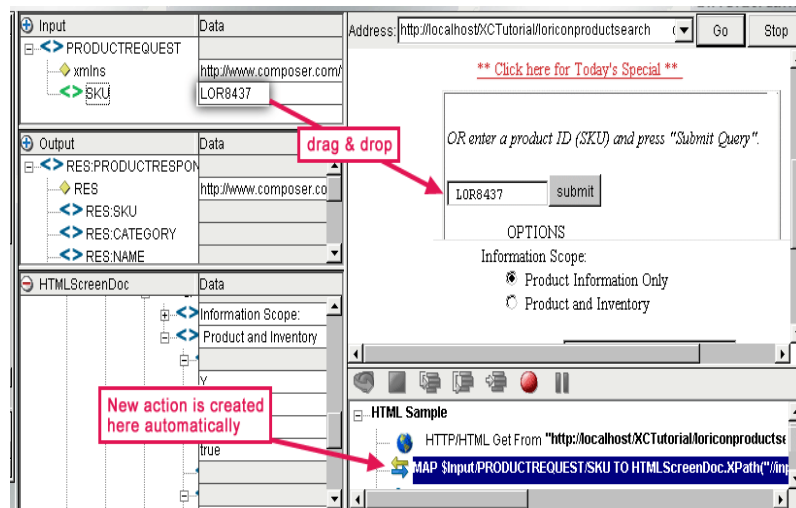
Input | Data
PRODUCTREQUEST
xmlns | http://www.composer.com/
SKU | LOR8437

Output | Data
RES:PRODUCTRESPON
RES | http://www.composer.co
RES:SKU
RES:CATEGORY
RES:NAME

HTMLScreenDoc | Data
Information Scope:
Product and Inventory
Y
true

Address: http://localhost/XCTutorial/loriconproductsearch
Go
Stop

** Click here for Today's Special **

OR enter a product ID (SKU) and press "Submit Query".

LOR8437 submit

OPTIONS

Information Scope:
Product Information Only
Product and Inventory

drag & drop

New action is created here automatically

HTML Sample
HTTP/HTML Get From "http://localhost/XCTutorial/loriconproductse
MAP $Input/PRODUCTREQUEST/SKU TO HTMLScreenDoc.XPath("//inp